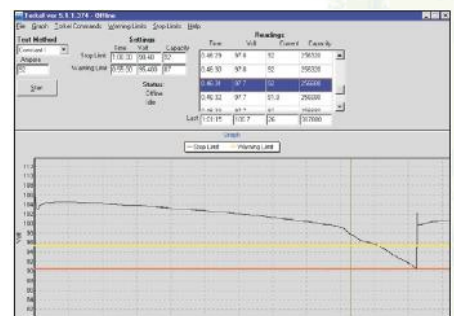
Torkel win 5.1.1.374 - Offline

File Graph Torkel Commands Warning Limits Stop Limits Help

Test Method
Constant
Ampere
52
Start

Settings
Time Volt Capacity
Stop Limit 1:00:30 98.40 52
Warning Limit 0:55:30 95.400 87

Status:
Offline
Idle

Readings
| Time | Volt | Current | Capacity |
|---|---|---|---|
| 0:46:29 | 97.8 | 52 | 258320 |
| 0:46:30 | 97.8 | 52 | 258320 |
| 0:46:31 | 97.7 | 52 | 258000 |
| 0:46:32 | 97.7 | 51.8 | 258000 |
| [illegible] | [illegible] | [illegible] | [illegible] |
| Last 1:01:15 | 100.7 | 26 | 307000 |

Graph
Stop Limit Warning Limit

Volt
110
108
106
104
102
100
98
96
94
92
90
88
86
84